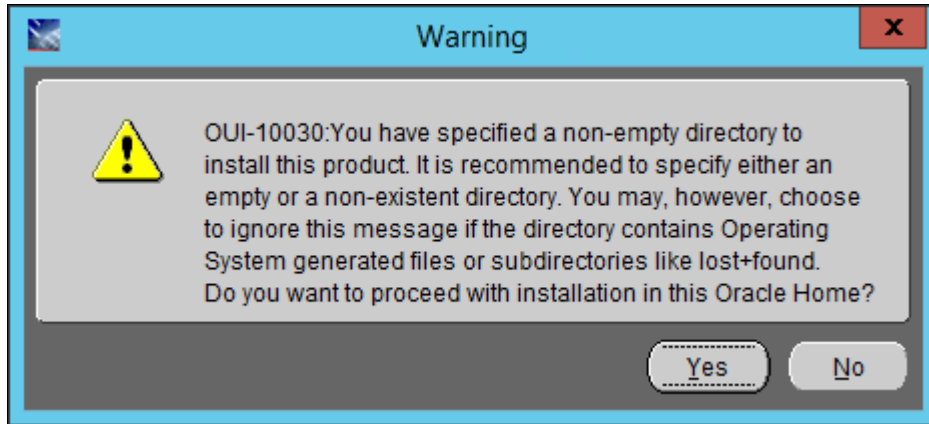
Warning

OUI-10030:You have specified a non-empty directory to install this product. It is recommended to specify either an empty or a non-existent directory. You may, however, choose to ignore this message if the directory contains Operating System generated files or subdirectories like lost+found. Do you want to proceed with installation in this Oracle Home?

Yes
No